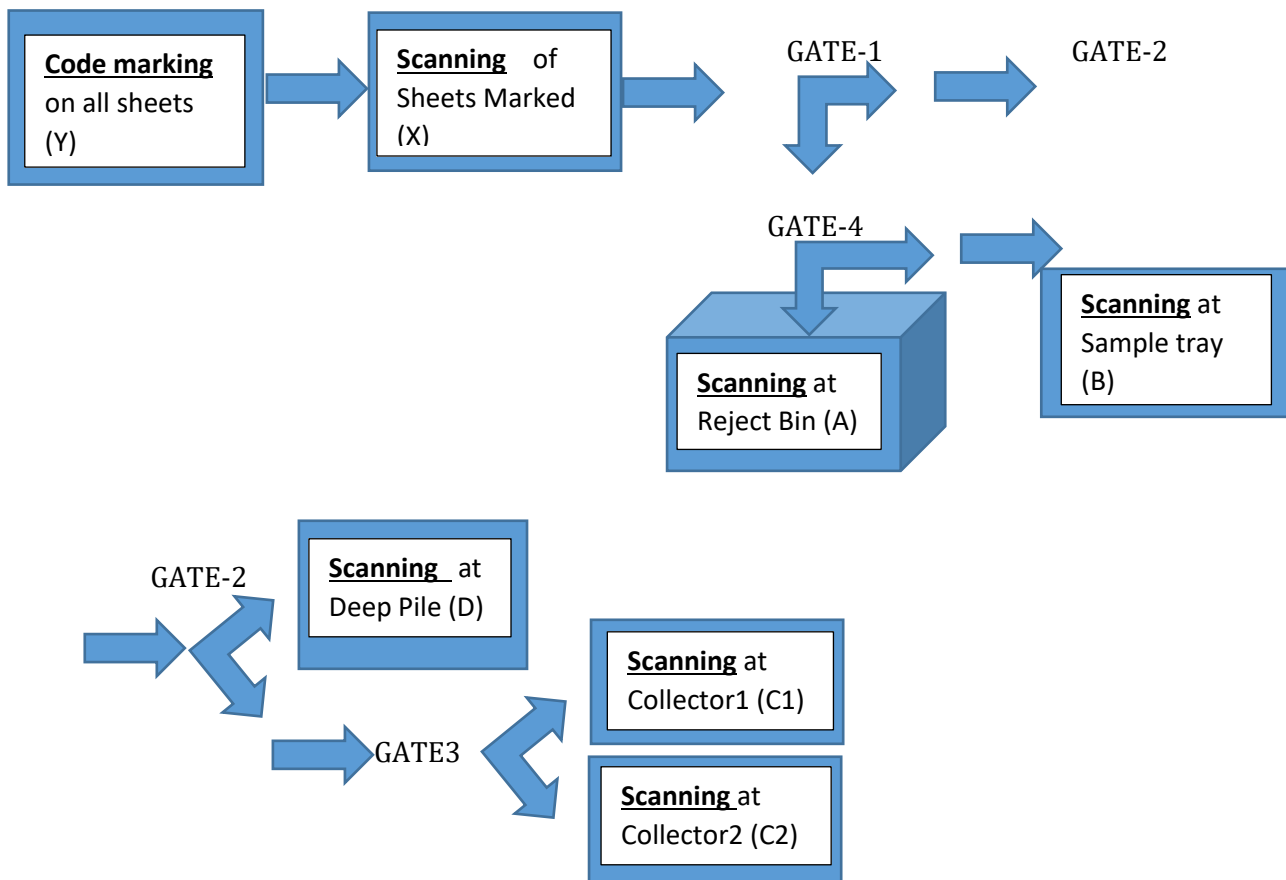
**Code marking** on all sheets (Y)

**Scanning** of Sheets Marked (X)

GATE-1

GATE-2

GATE-4

**Scanning** at Reject Bin (A)

**Scanning** at Sample tray (B)

GATE-2

**Scanning** at Deep Pile (D)

GATE3

**Scanning** at Collector1 (C1)

**Scanning** at Collector2 (C2)